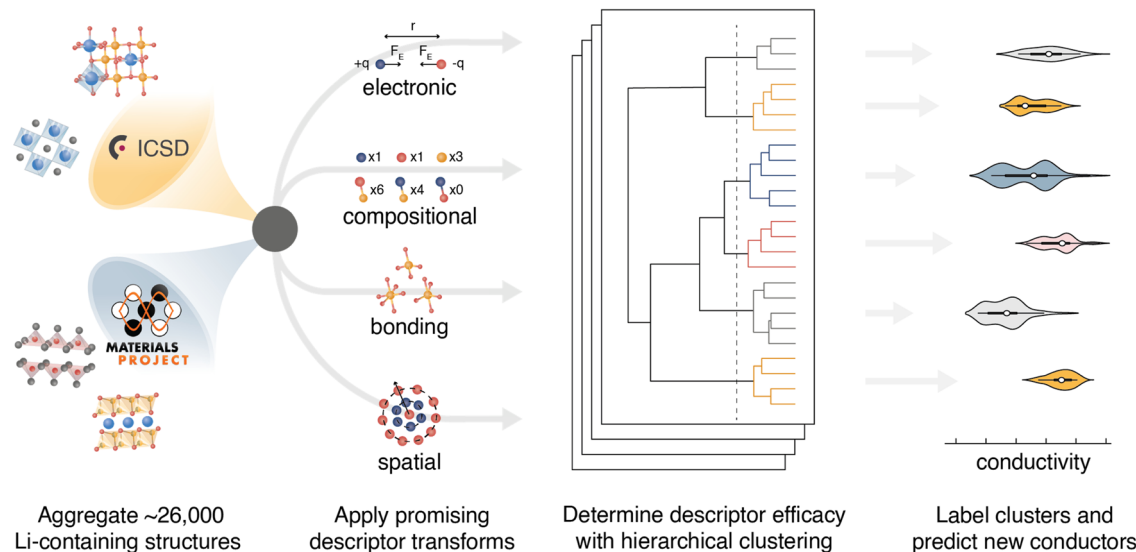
ICSD

MATERIALS PROJECT

r

$F_E$ $F_E$

+q -q

electronic

x1 x1 x3

x6 x4 x0

compositional

bonding

spatial

conductivity

Aggregate ~26,000 Li-containing structures

Apply promising descriptor transforms

Determine descriptor efficacy with hierarchical clustering

Label clusters and predict new conductors